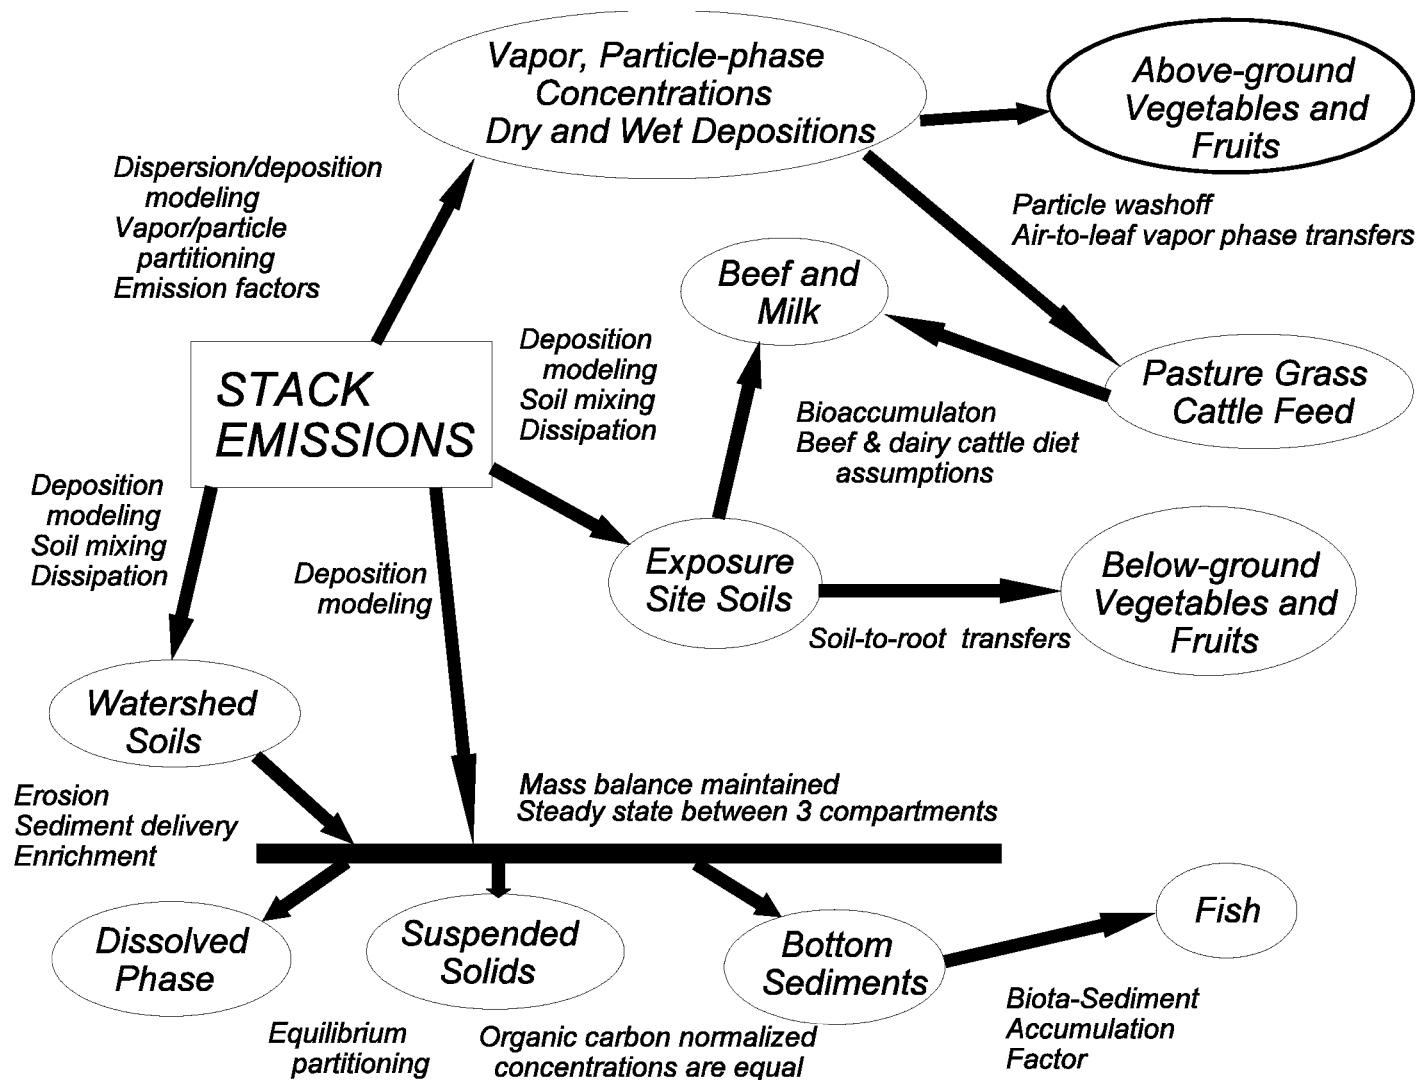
Vapor, Particle-phase Concentrations Dry and Wet Depositions

Above-ground Vegetables and Fruits

Dispersion/deposition modeling
Vapor/particle partitioning
Emission factors

Particle washoff
Air-to-leaf vapor phase transfers

Beef and Milk

Deposition modeling
Soil mixing
Dissipation

STACK EMISSIONS

Pasture Grass Cattle Feed

Bioaccumulaton
Beef & dairy cattle diet assumptions

Deposition modeling
Soil mixing
Dissipation

Deposition modeling

Exposure Site Soils

Below-ground Vegetables and Fruits

Soil-to-root transfers

Watershed Soils

Mass balance maintained
Steady state between 3 compartments

Erosion
Sediment delivery
Enrichment

Dissolved Phase

Suspended Solids

Bottom Sediments

Fish

Biota-Sediment Accumulation Factor

Equilibrium partitioning

Organic carbon normalized concentrations are equal